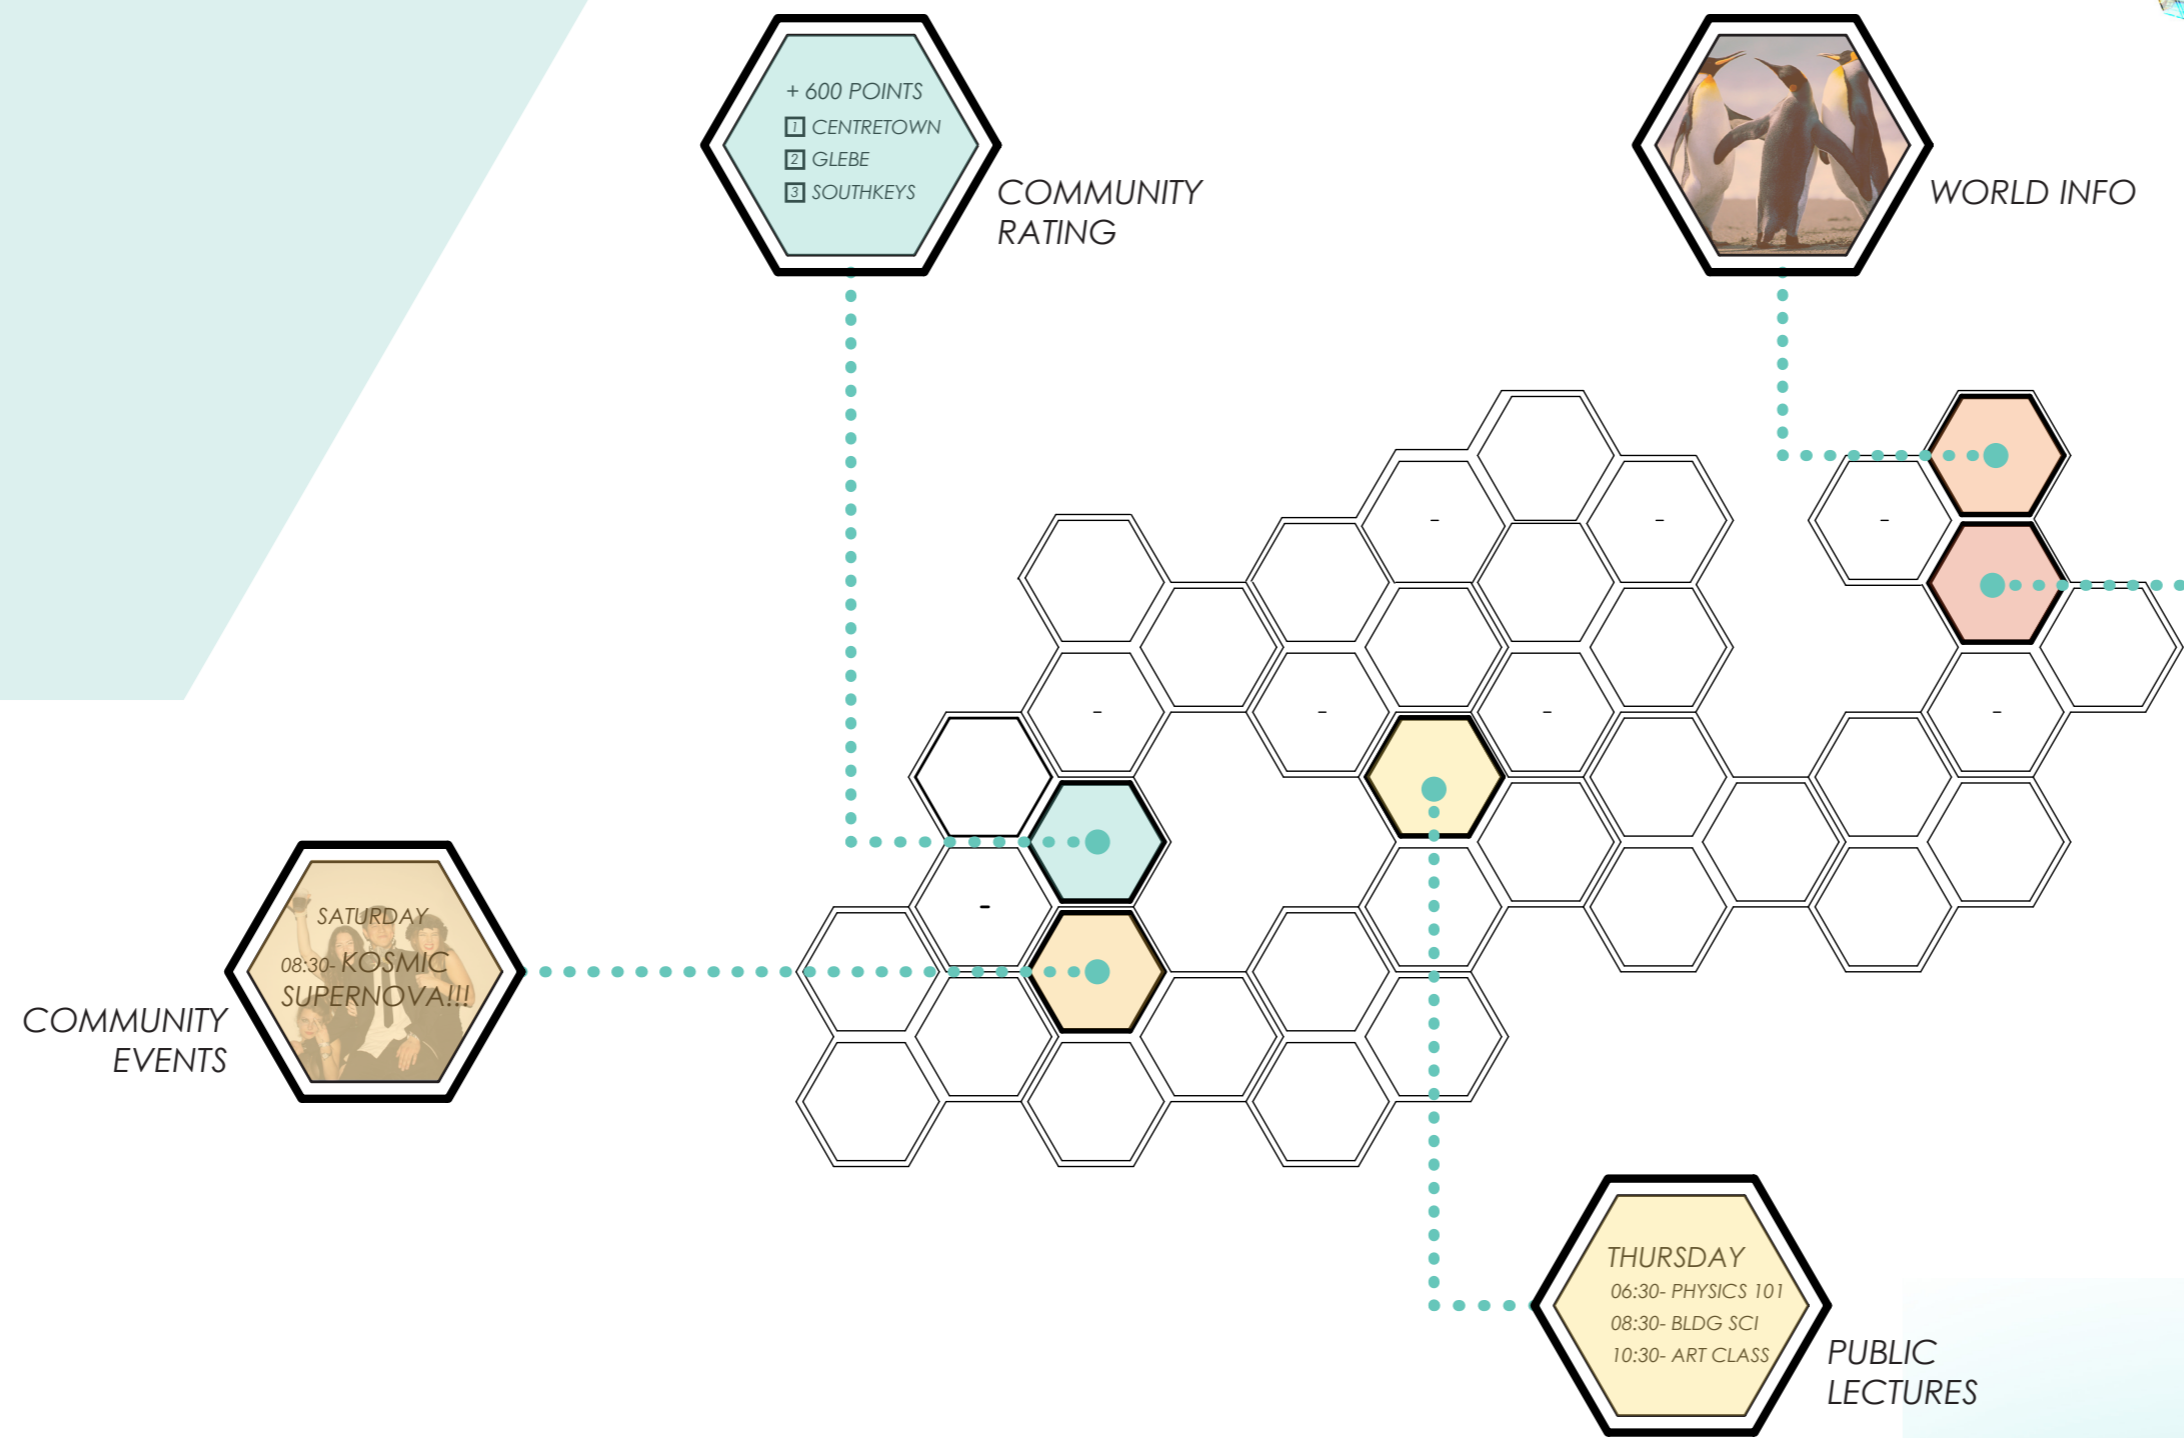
+ 600 POINTS
1 CENTRETOWN
2 GLEBE
3 SOUTHKEYS

COMMUNITY RATING

WORLD INFO

SATURDAY
08:30- KOSMIC SUPERNOVA!!!

COMMUNITY EVENTS

THURSDAY
06:30- PHYSICS 101
08:30- BLDG SCI
10:30- ART CLASS

PUBLIC LECTURES